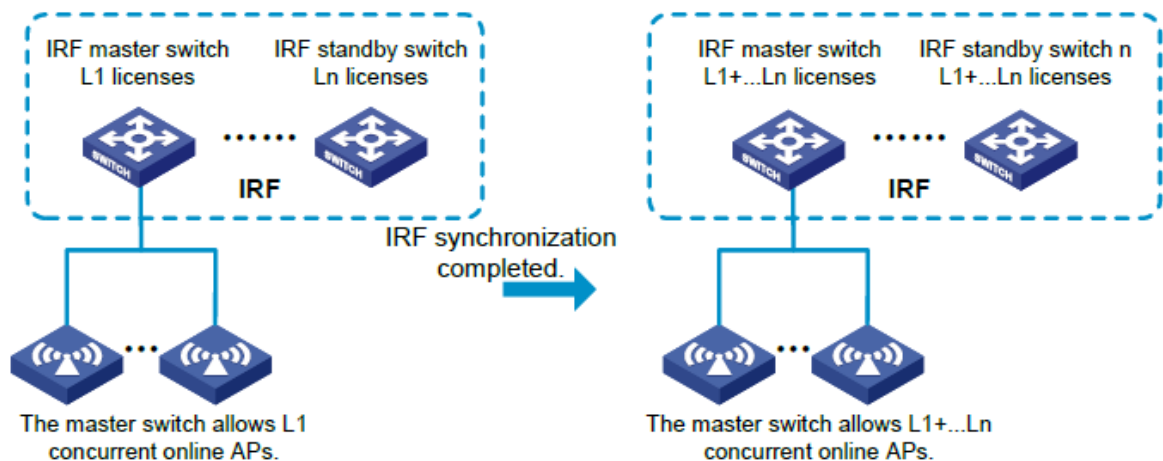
IRF master switch
L1 licenses

IRF standby switch
Ln licenses

SWITCH

SWITCH

IRF

The master switch allows L1 concurrent online APs.

IRF synchronization completed.

IRF master switch
L1+...Ln licenses

IRF standby switch n
L1+...Ln licenses

SWITCH

SWITCH

IRF

The master switch allows L1+...Ln concurrent online APs.